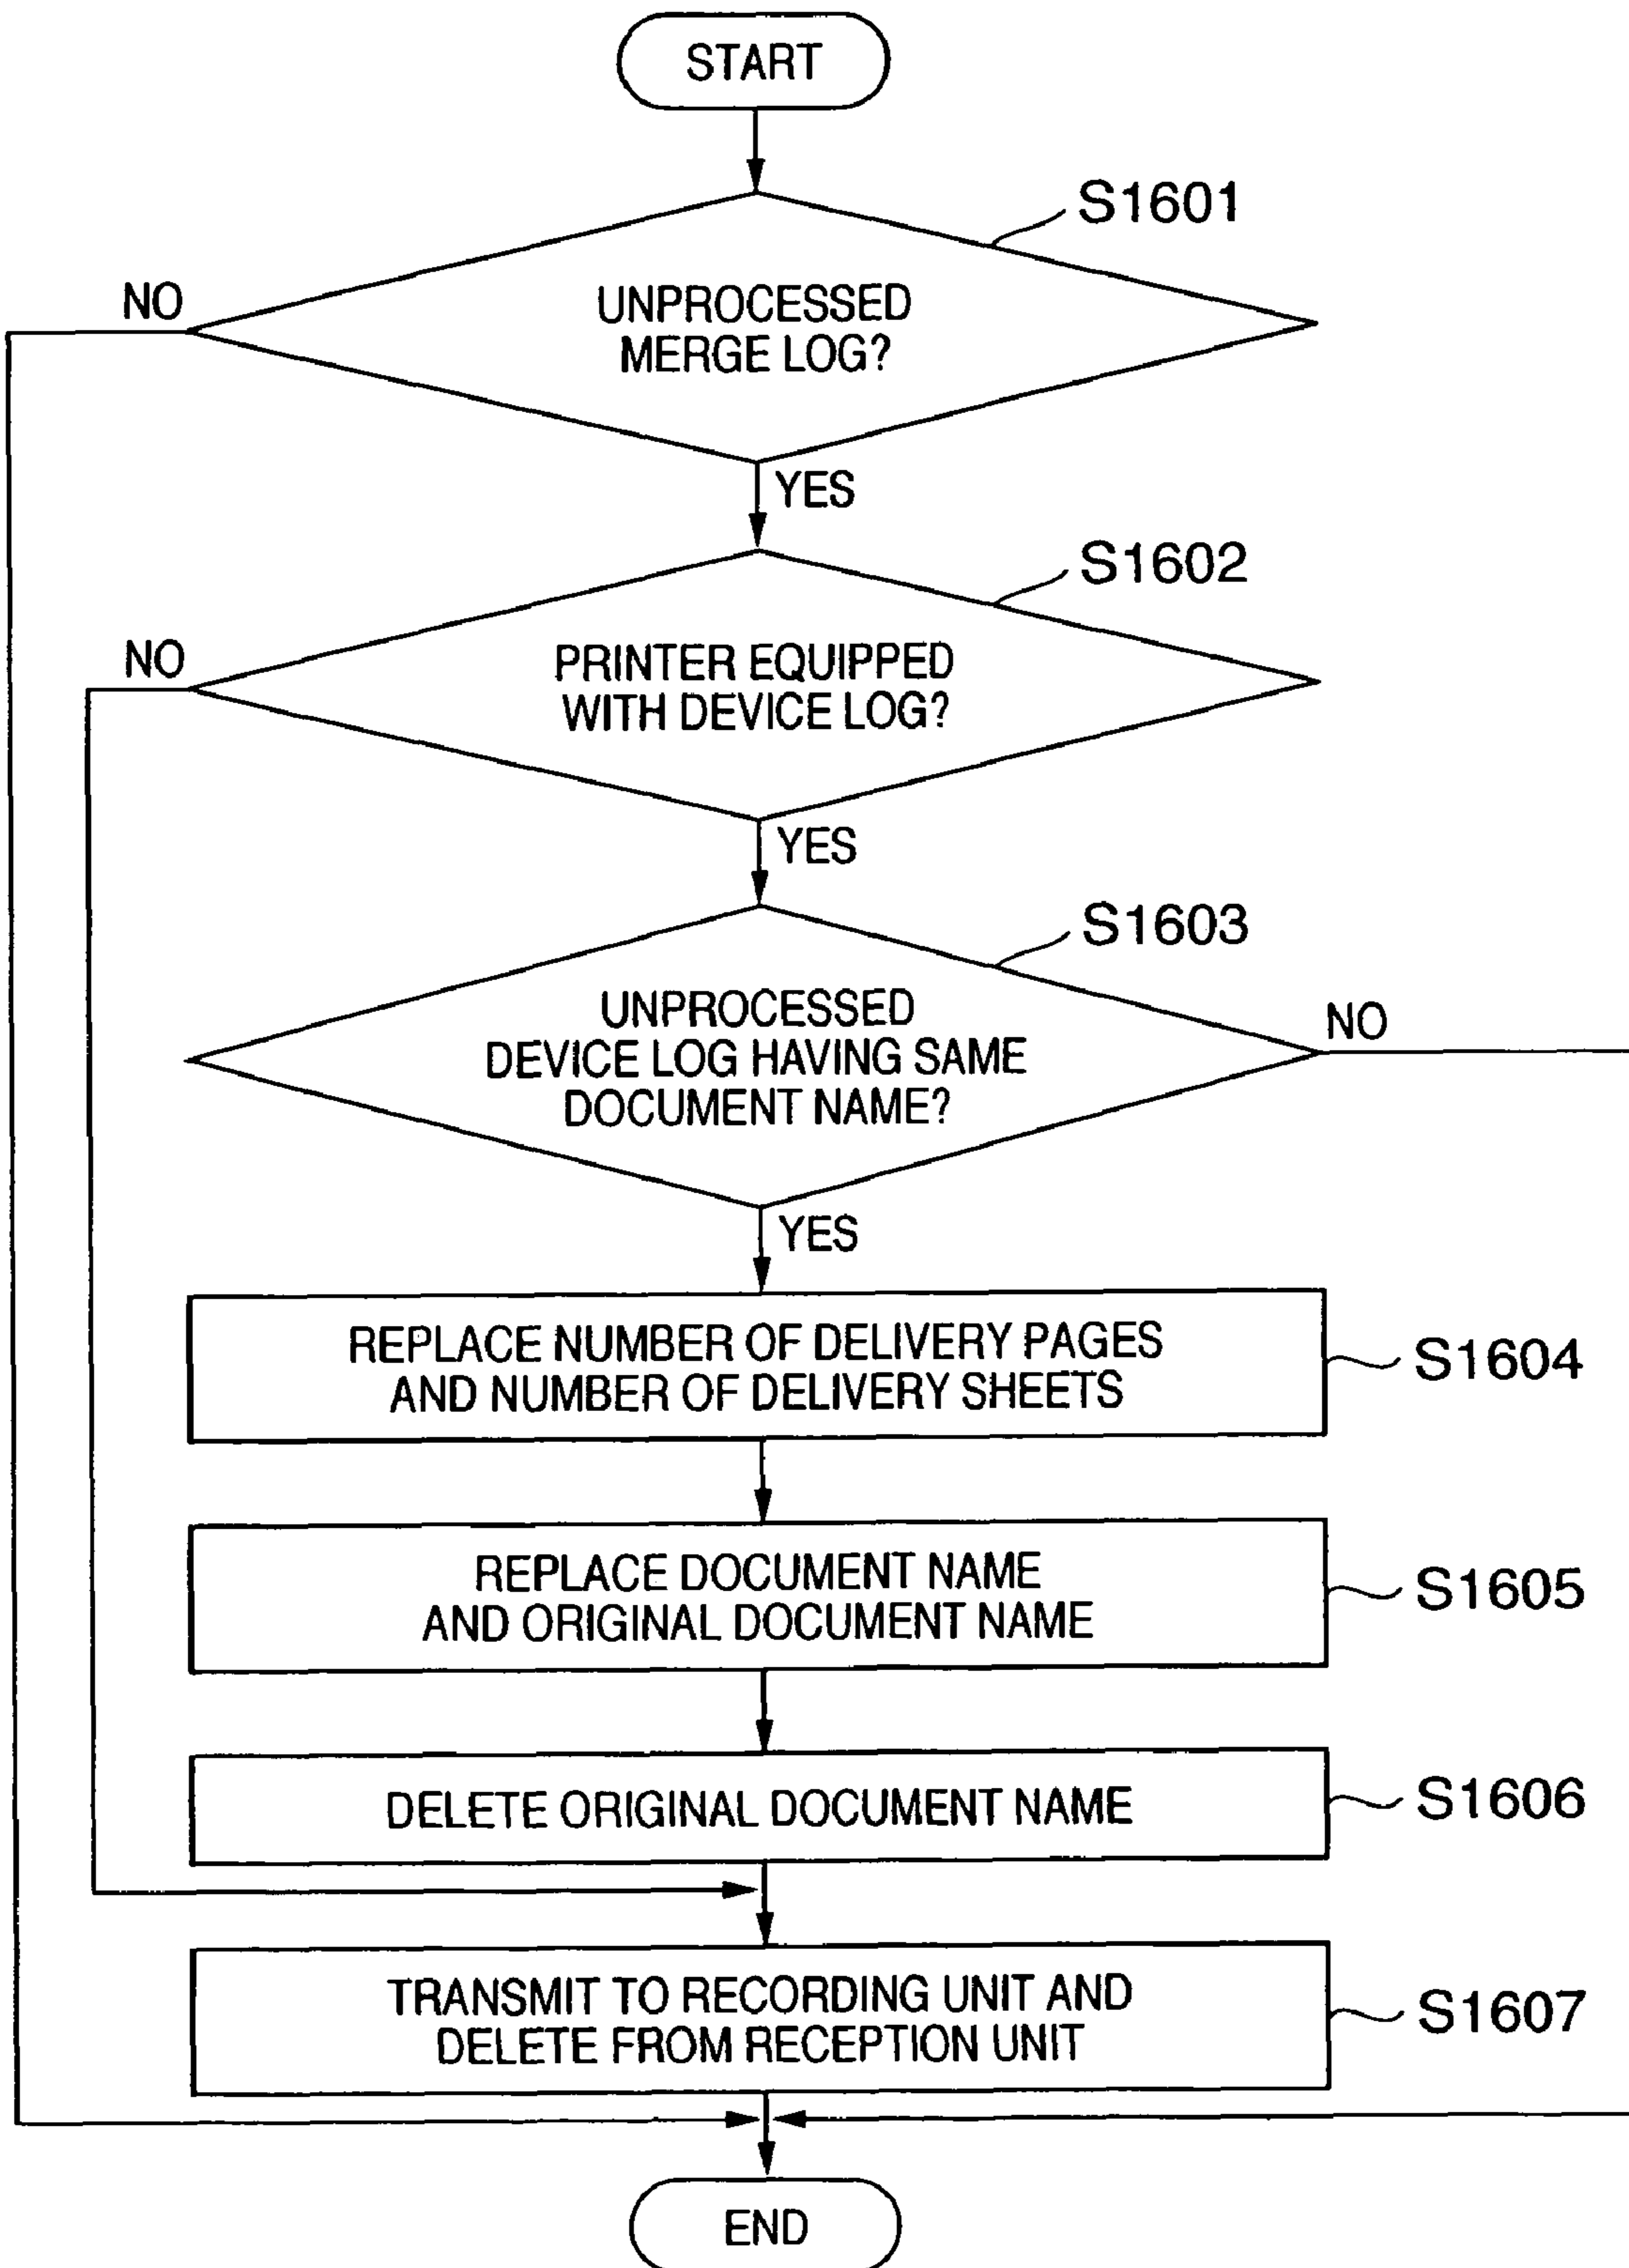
START

S1601

NO

UNPROCESSED MERGE LOG?

YES

S1602

NO

PRINTER EQUIPPED WITH DEVICE LOG?

YES

S1603

UNPROCESSED DEVICE LOG HAVING SAME DOCUMENT NAME?

NO

YES

REPLACE NUMBER OF DELIVERY PAGES AND NUMBER OF DELIVERY SHEETS

S1604

REPLACE DOCUMENT NAME AND ORIGINAL DOCUMENT NAME

S1605

DELETE ORIGINAL DOCUMENT NAME

S1606

TRANSMIT TO RECORDING UNIT AND DELETE FROM RECEPTION UNIT

S1607

END